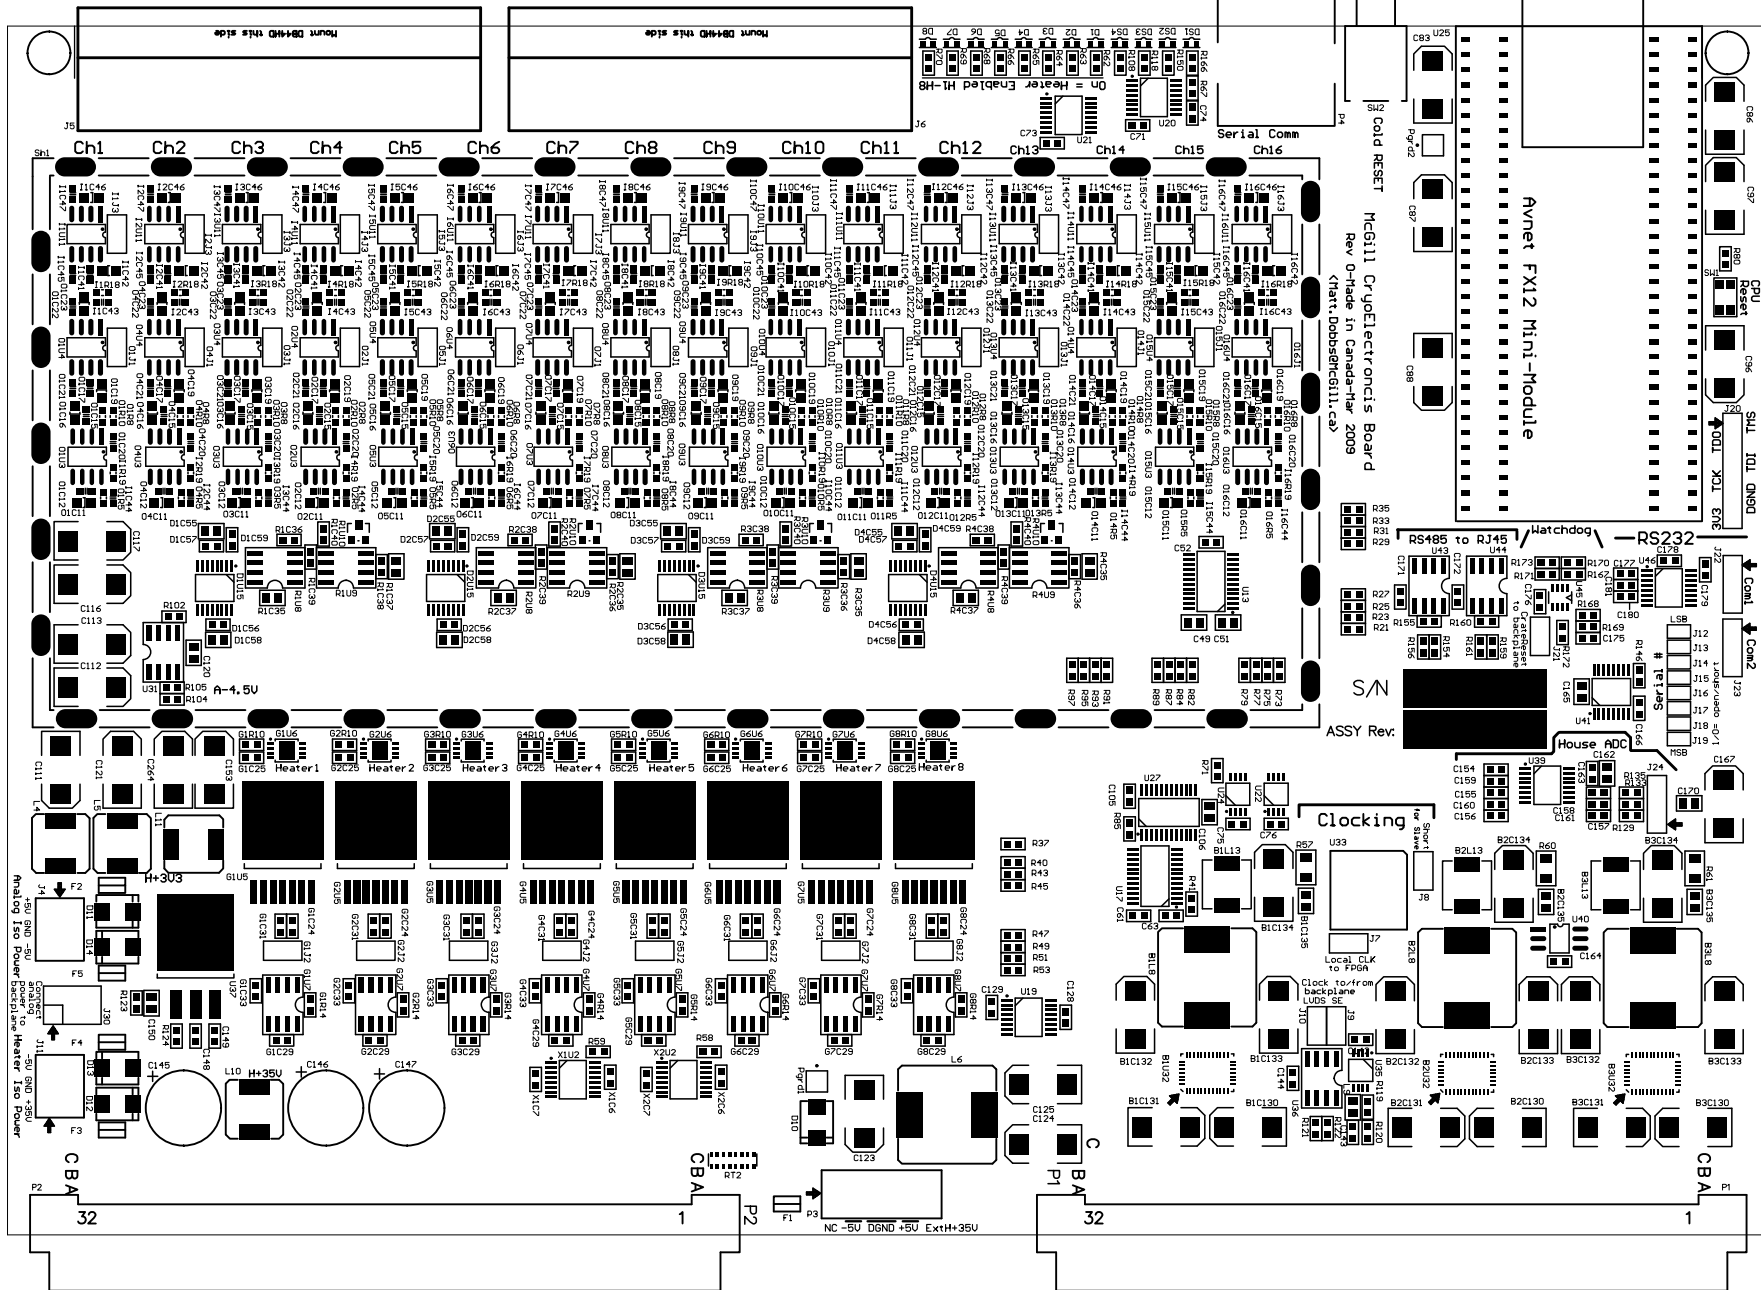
Mount DB44HD this side
Mount DB44HD this side
J5
J6
On = Heater Enabled H1-H8
Serial Comm
SW2
Cold RESET
Avnet FX12 Mini-Module
CPU Reset
Ch1 Ch2 Ch3 Ch4 Ch5 Ch6 Ch7 Ch8 Ch9 Ch10 Ch11 Ch12 Ch13 Ch14 Ch15 Ch16
McGill CryoElectronics Board
Rev 0-Made in Canada-Mar 2009
<Matt.Dobbs@McGill.ca>
TDO TMS TDI TCK GND 3V3
RS485 to RJ45
Watchdog
RS232
Com1
Com2
LSB
Serial #
MSB
S/N
ASSY Rev:
House ADC
A-4.5V
Heater1 Heater2 Heater3 Heater4 Heater5 Heater6 Heater7 Heater8
Clocking
Local CLK to FPGA
Clock to/from backplane LVDS SE
H+3V3
H+35V
Analog Iso Power
Heater Iso Power
C B A
32
1
P2
P1
NC -5V DGND +5V ExtH+35V